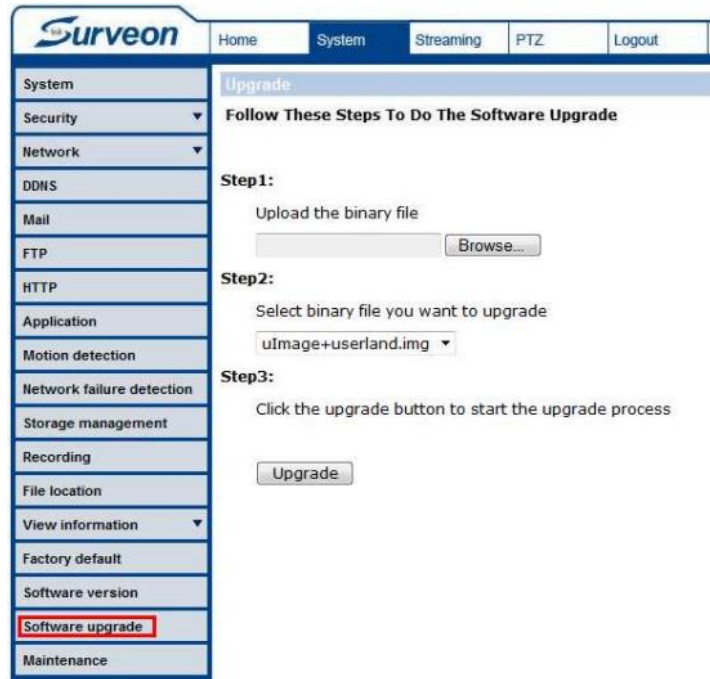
Surveon

Home
System
Streaming
PTZ
Logout

System
Security
Network
DDNS
Mail
FTP
HTTP
Application
Motion detection
Network failure detection
Storage management
Recording
File location
View information
Factory default
Software version
Software upgrade
Maintenance

Upgrade

Follow These Steps To Do The Software Upgrade

Step1:

Upload the binary file

Browse...

Step2:

Select binary file you want to upgrade

uImage+userland.img

Step3:

Click the upgrade button to start the upgrade process

Upgrade